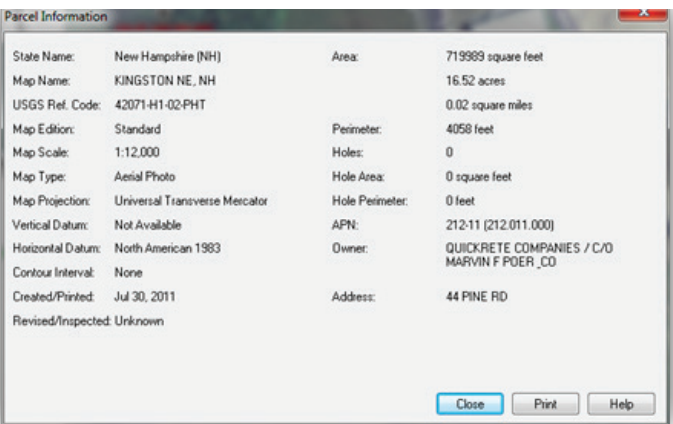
Parcel Information

State Name: New Hampshire (NH)
Map Name: KINGSTON NE, NH
USGS Ref. Code: 42071-H1-02-PHT
Map Edition: Standard
Map Scale: 1:12,000
Map Type: Aerial Photo
Map Projection: Universal Transverse Mercator
Vertical Datum: Not Available
Horizontal Datum: North American 1983
Contour Interval: None
Created/Printed: Jul 30, 2011
Revised/Inspected: Unknown

Area: 719989 square feet
16.52 acres
0.02 square miles
Perimeter: 4058 feet
Holes: 0
Hole Area: 0 square feet
Hole Perimeter: 0 feet
APN: 212-11 (212.011.000)
Owner: QUICKRETE COMPANIES / C/O MARVIN F POER _CO
Address: 44 PINE RD

Close Print Help